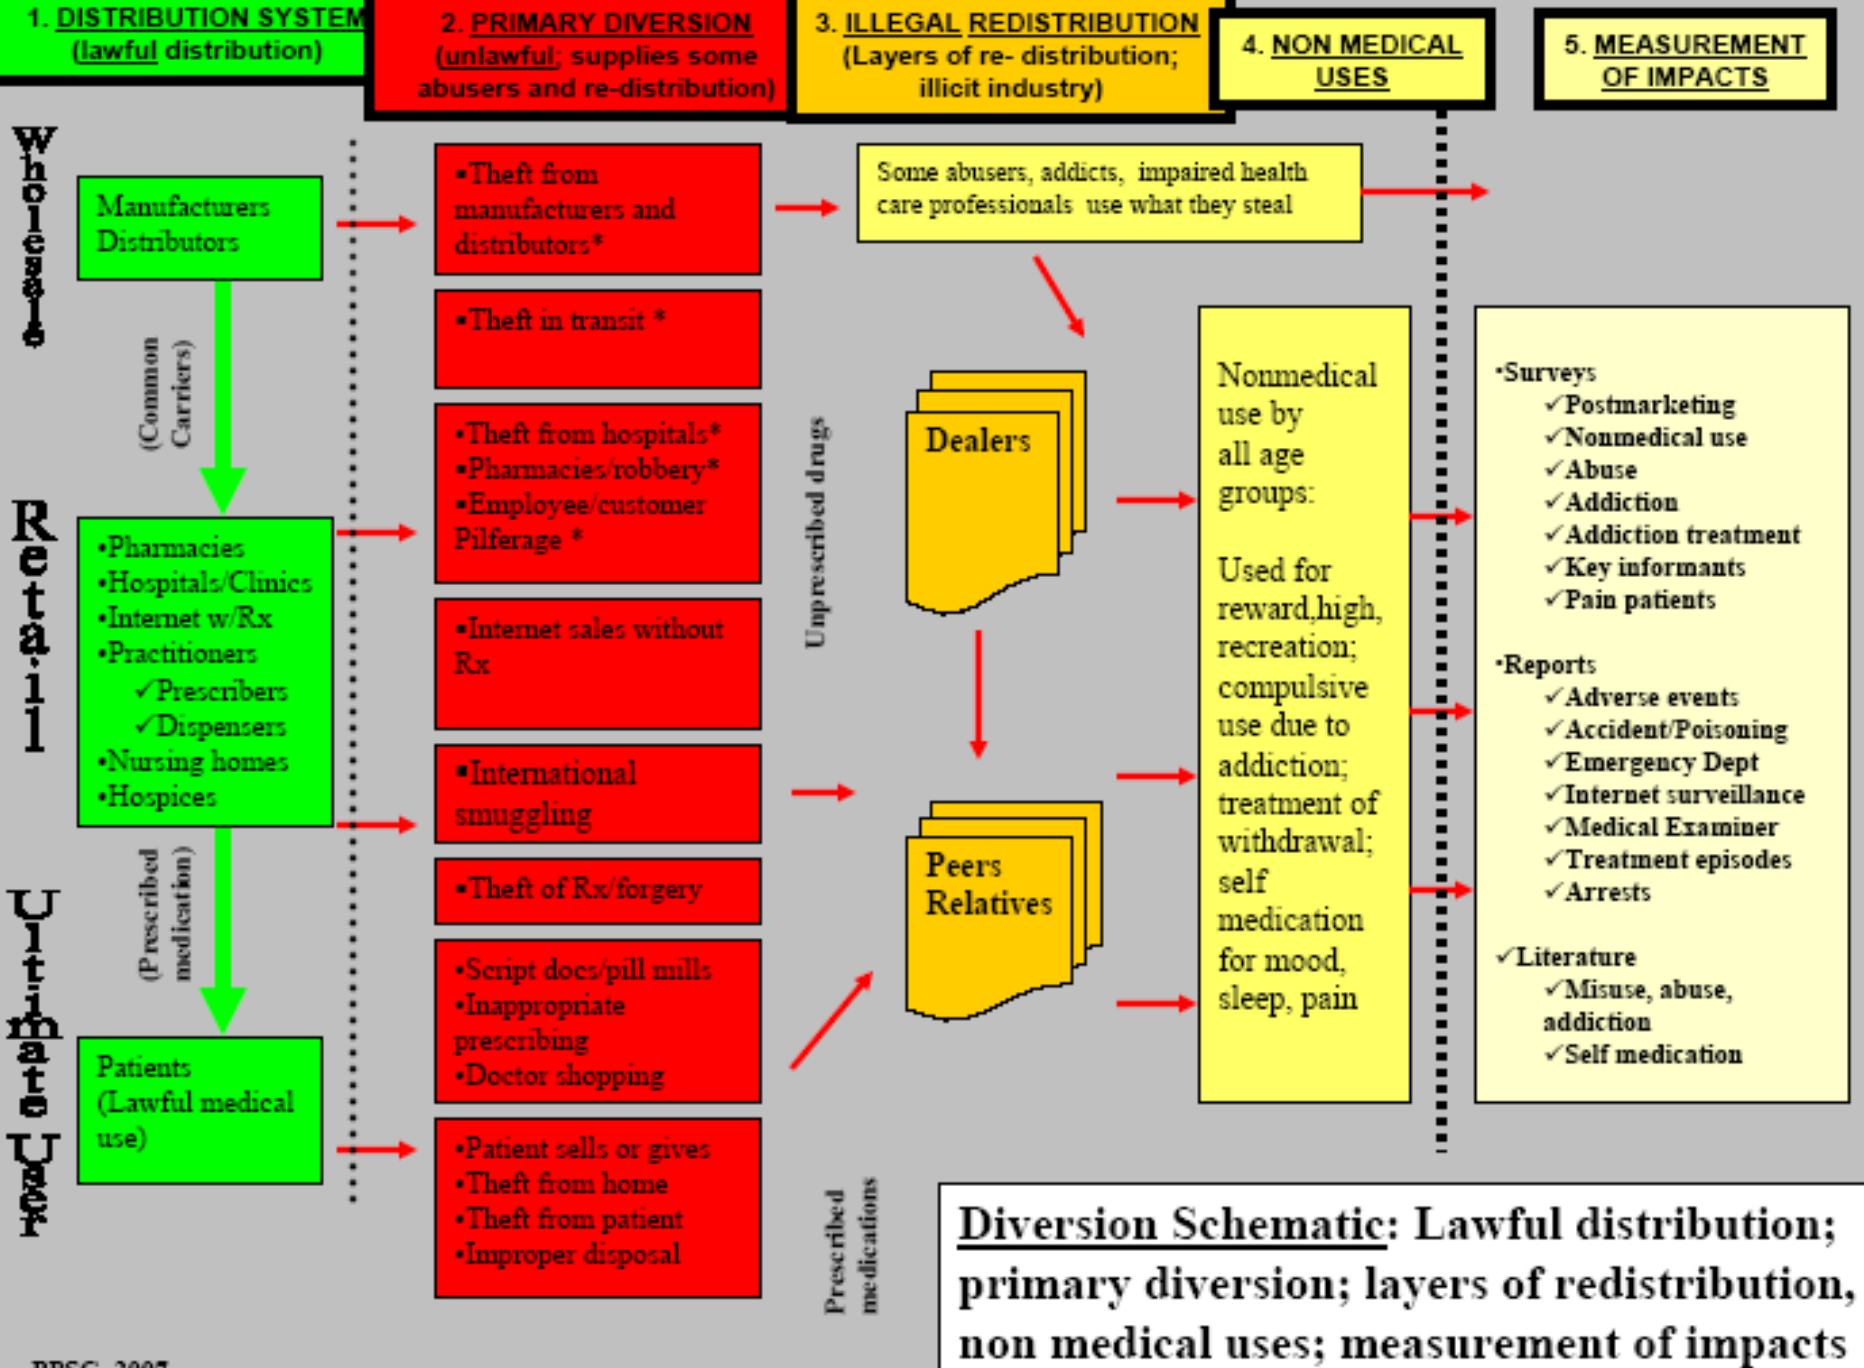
1. DISTRIBUTION SYSTEM (lawful distribution)

2. PRIMARY DIVERSION (unlawful; supplies some abusers and re-distribution)

3. ILLEGAL REDISTRIBUTION (Layers of re- distribution; illicit industry)

4. NON MEDICAL USES

5. MEASUREMENT OF IMPACTS

Wholesale

Manufacturers Distributors

(Common Carriers)

Retail

•Pharmacies
•Hospitals/Clinics
•Internet w/Rx
•Practitioners
✓Prescribers
✓Dispensers
•Nursing homes
•Hospices

(Prescribed medication)

Ultimate User

Patients (Lawful medical use)

•Theft from manufacturers and distributors*

•Theft in transit *

•Theft from hospitals*
•Pharmacies/robbery*
•Employee/customer Pilferage *

•Internet sales without Rx

•International smuggling

•Theft of Rx/forgery

•Script docs/pill mills
•Inappropriate prescribing
•Doctor shopping

•Patient sells or gives
•Theft from home
•Theft from patient
•Improper disposal

Unprescribed drugs

Prescribed medications

Some abusers, addicts, impaired health care professionals use what they steal

Dealers

Peers Relatives

Nonmedical use by all age groups:

Used for reward,high, recreation; compulsive use due to addiction; treatment of withdrawal; self medication for mood, sleep, pain

•Surveys
✓Postmarketing
✓Nonmedical use
✓Abuse
✓Addiction
✓Addiction treatment
✓Key informants
✓Pain patients

•Reports
✓Adverse events
✓Accident/Poisoning
✓Emergency Dept
✓Internet surveillance
✓Medical Examiner
✓Treatment episodes
✓Arrests

✓Literature
✓Misuse, abuse, addiction
✓Self medication

Diversion Schematic: Lawful distribution; primary diversion; layers of redistribution, non medical uses; measurement of impacts

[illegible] 2007